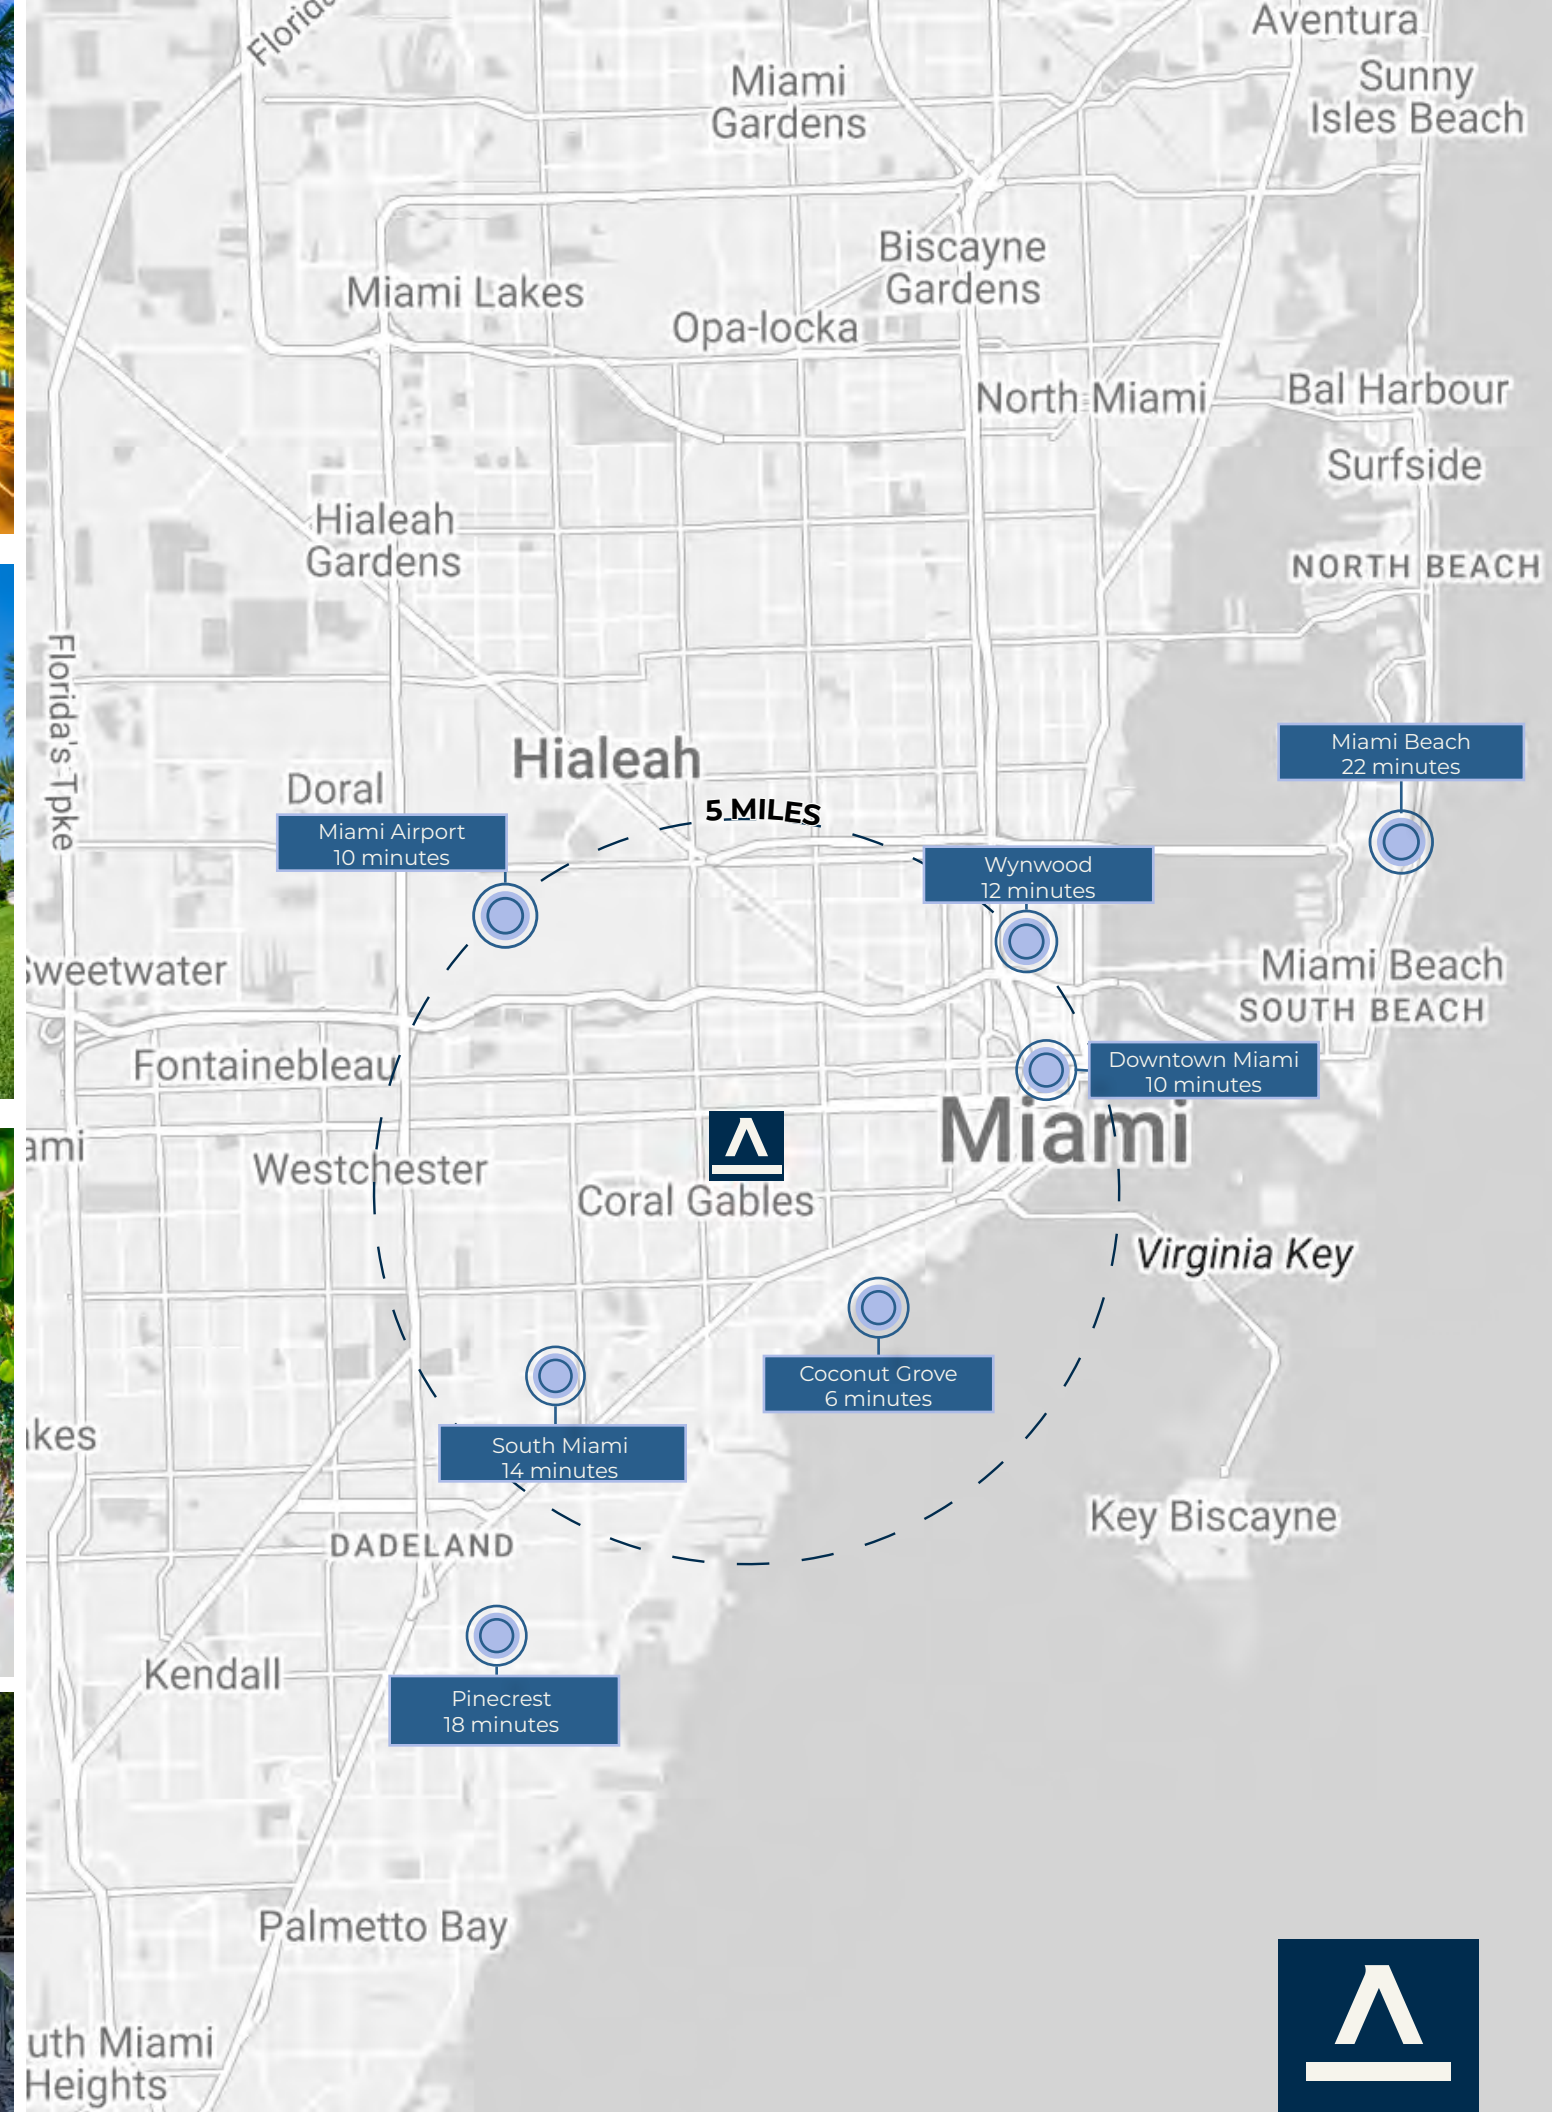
Florida

Aventura

Miami Gardens

Sunny Isles Beach

Biscayne Gardens

Miami Lakes

Opa-locka

North Miami

Bal Harbour

Surfside

NORTH BEACH

Hialeah Gardens

Florida's Tpke

Hialeah

Doral

5 MILES

Miami Beach
22 minutes

Miami Airport
10 minutes

Wynwood
12 minutes

Sweetwater

Miami Beach

SOUTH BEACH

Fontainebleau

Downtown Miami
10 minutes

Miami

ami

Westchester

Coral Gables

Virginia Key

Coconut Grove
6 minutes

South Miami
14 minutes

kes

DADELAND

Key Biscayne

Kendall

Pinecrest
18 minutes

Palmetto Bay

uth Miami Heights